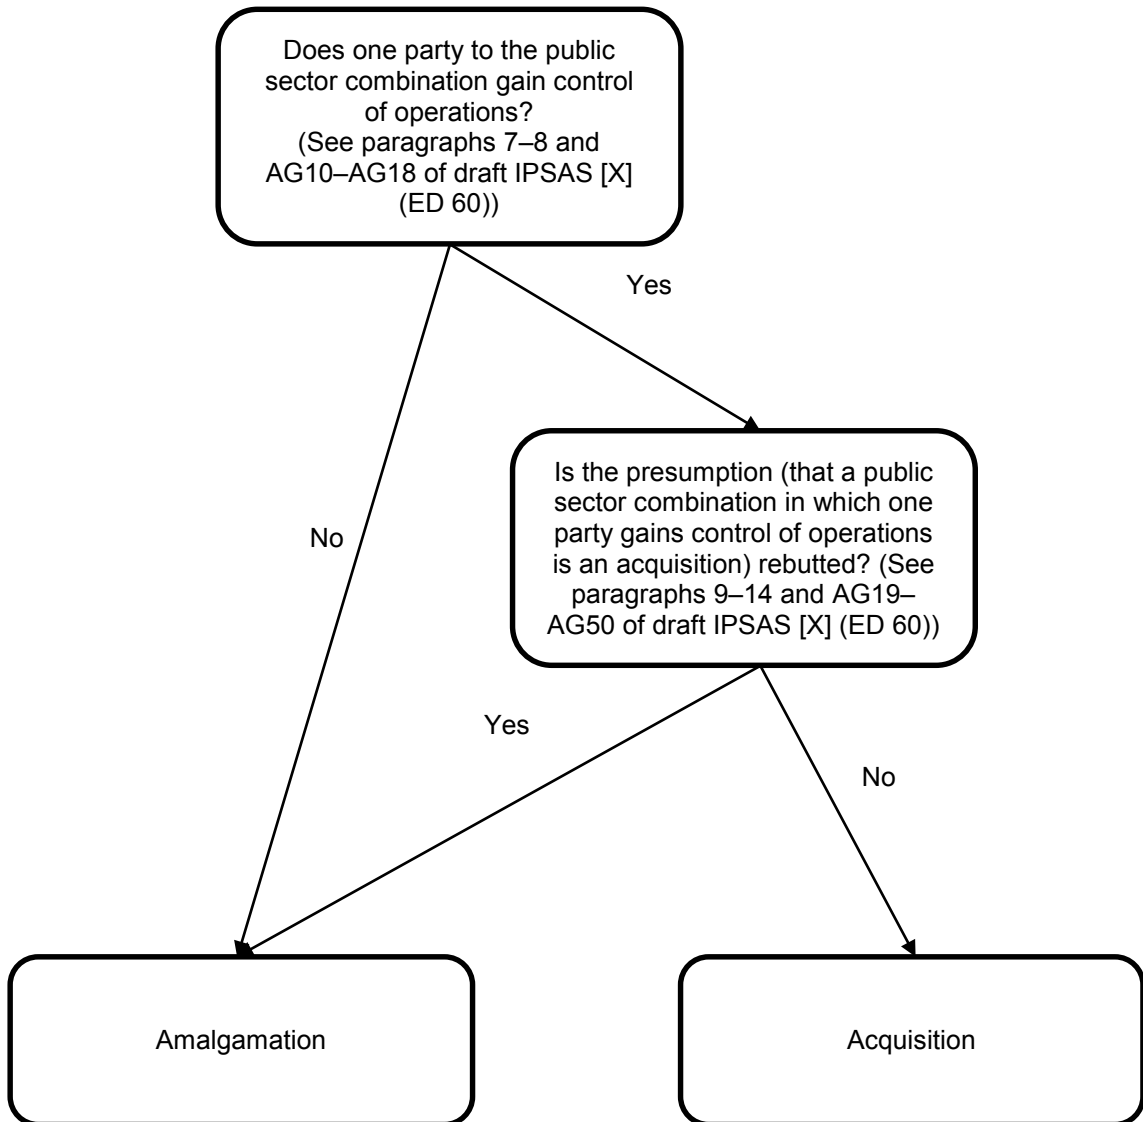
Does one party to the public sector combination gain control of operations? (See paragraphs 7–8 and AG10–AG18 of draft IPSAS [X] (ED 60))

Yes

No

Is the presumption (that a public sector combination in which one party gains control of operations is an acquisition) rebutted? (See paragraphs 9–14 and AG19–AG50 of draft IPSAS [X] (ED 60))

Yes

No

Amalgamation

Acquisition